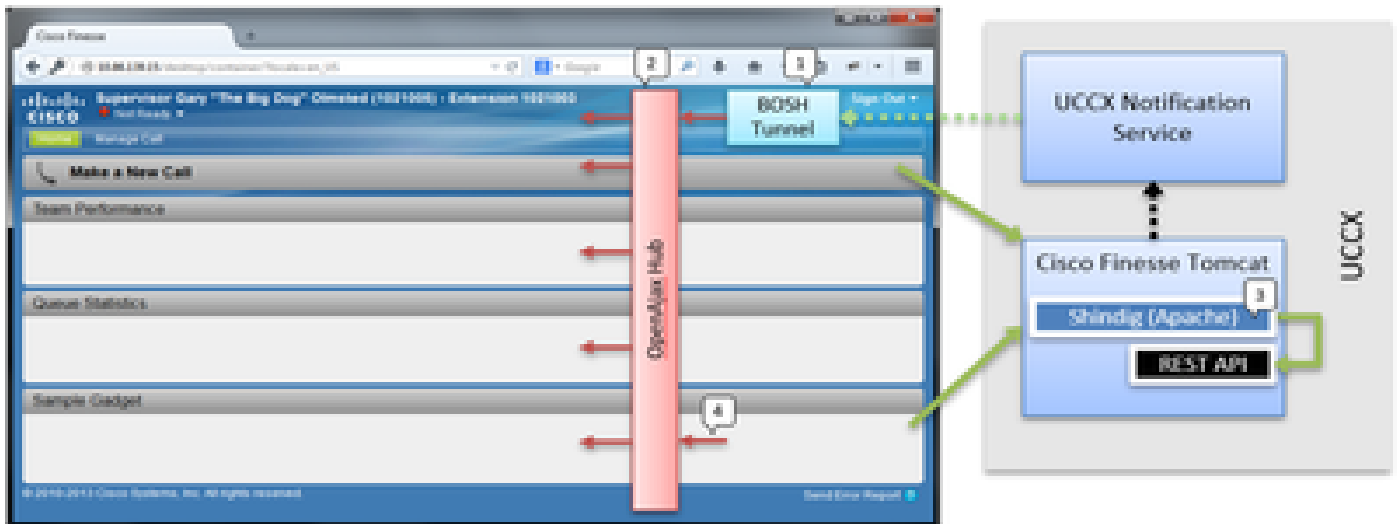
Cisco Finesse

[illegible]

Google

2

1

CISCO

Supervisor Gary "The Big Dog" Olmsted (1001005) : Extension 1001005

Not Ready

Sign Out

Home

Manage Call

BOSH Tunnel

Make a New Call

Team Performance

Queue Statistics

Sample Gadget

OpenAjax Hub

4

© 2010-2013 Cisco Systems, Inc. All rights reserved.

Send Error Report

UCCX Notification Service

Cisco Finesse Tomcat

Shindig (Apache)

3

REST API

UCCX